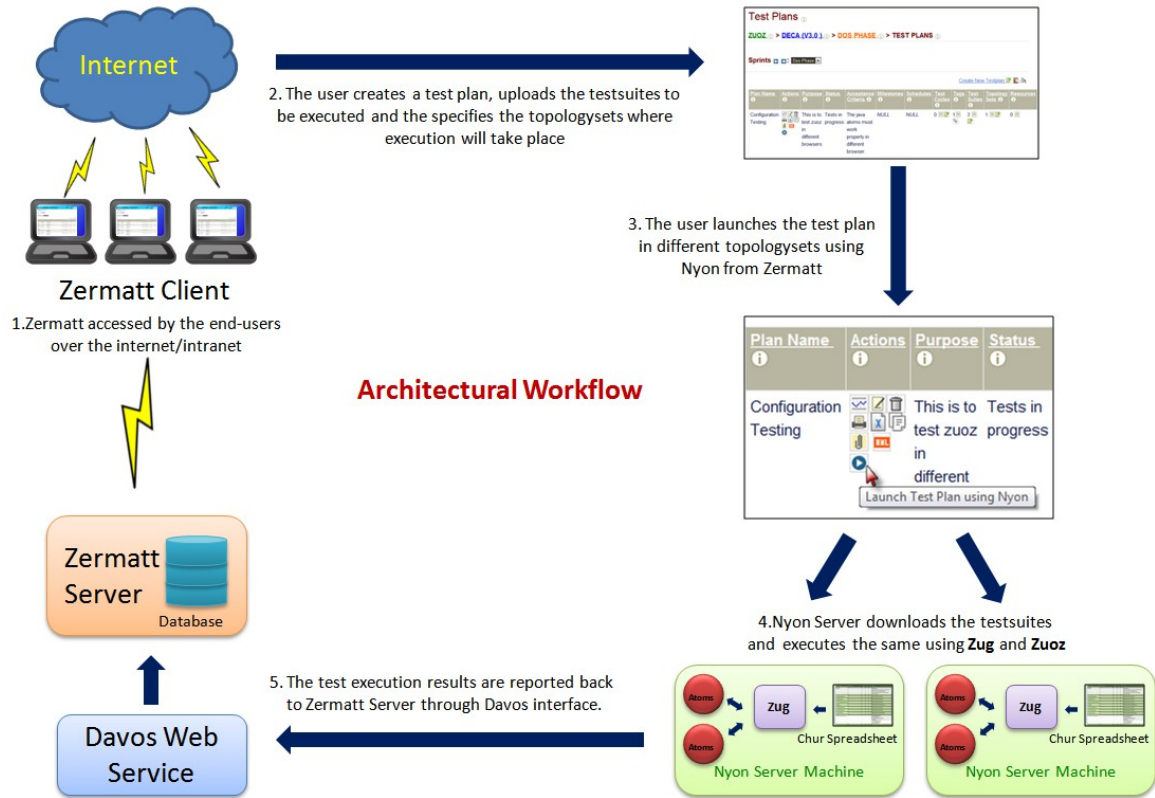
Internet

Zermatt Client

1.Zermatt accessed by the end-users over the internet/intranet

2. The user creates a test plan, uploads the testsuites to be executed and the specifies the topologysets where execution will take place

Test Plans

ZUOZ > DECA (V3.0) > DOS PHASE > TEST PLANS

Sprints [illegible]

Create New Testplan

| Plan Name | Actions | Purpose | Status | Acceptance Criteria | Milestones | Schedules | Test Cycles | Tags | Test Suites | Topology Sets | Resources |
|---|---|---|---|---|---|---|---|---|---|---|---|
| Configuration Testing | | This is to test zuoz in different browsers | Tests in progress | The java atoms must work properly in different browser | NULL | NULL | 0 | 1 | 0 | 1 | 0 |

3. The user launches the test plan in different topologysets using Nyon from Zermatt

Architectural Workflow

| Plan Name | Actions | Purpose | Status |
|---|---|---|---|
| Configuration Testing | | This is to test zuoz in different | Tests in progress |

Launch Test Plan using Nyon

Zermatt Server

Database

4.Nyon Server downloads the testsuites and executes the same using **Zug** and **Zuoz**

5. The test execution results are reported back to Zermatt Server through Davos interface.

Davos Web Service

Atoms
Atoms
Zug
Chur Spreadsheet
Nyon Server Machine

Atoms
Atoms
Zug
Chur Spreadsheet
Nyon Server Machine